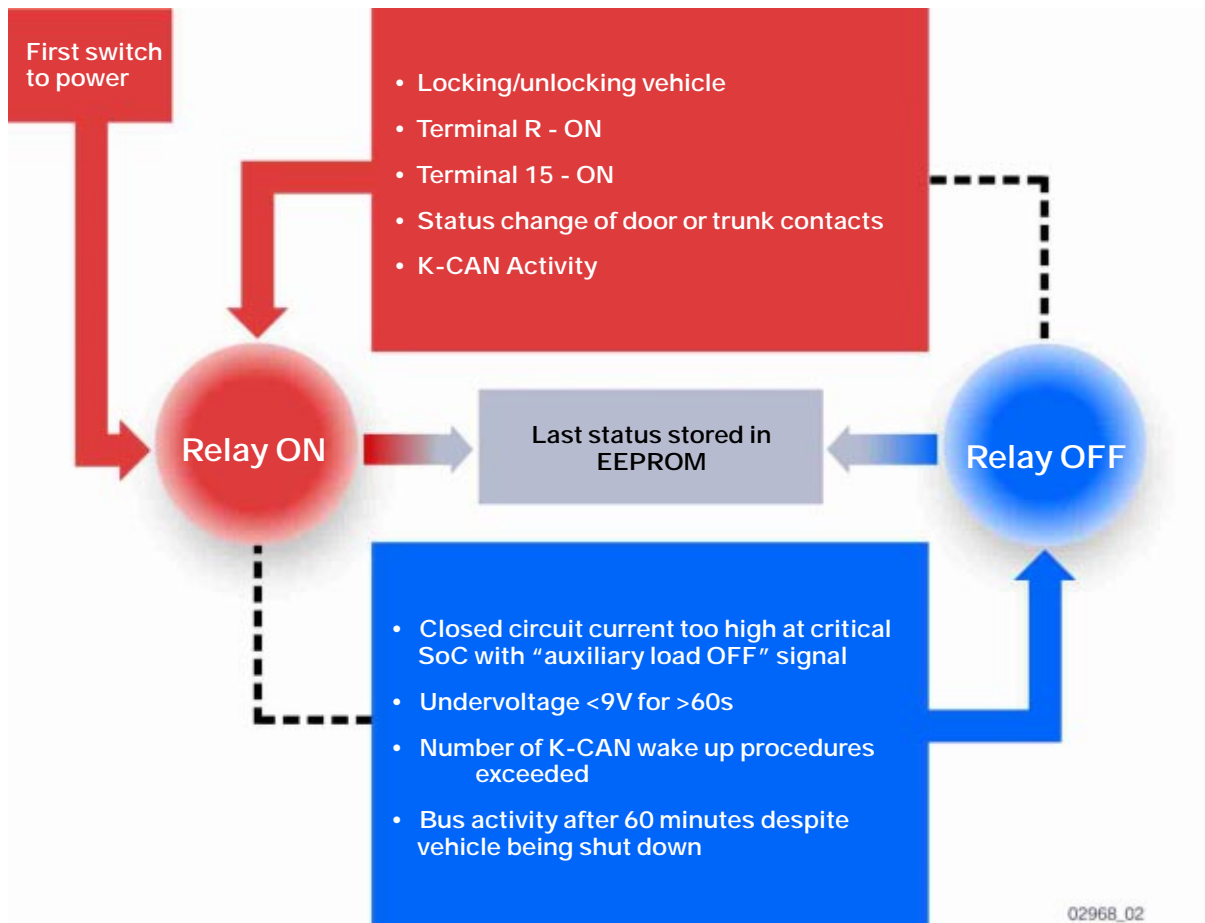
First switch to power

• Locking/unlocking vehicle
• Terminal R - ON
• Terminal 15 - ON
• Status change of door or trunk contacts
• K-CAN Activity

Relay ON

Last status stored in EEPROM

Relay OFF

• Closed circuit current too high at critical SoC with “auxiliary load OFF” signal
• Undervoltage <9V for >60s
• Number of K-CAN wake up procedures exceeded
• Bus activity after 60 minutes despite vehicle being shut down

02968_02